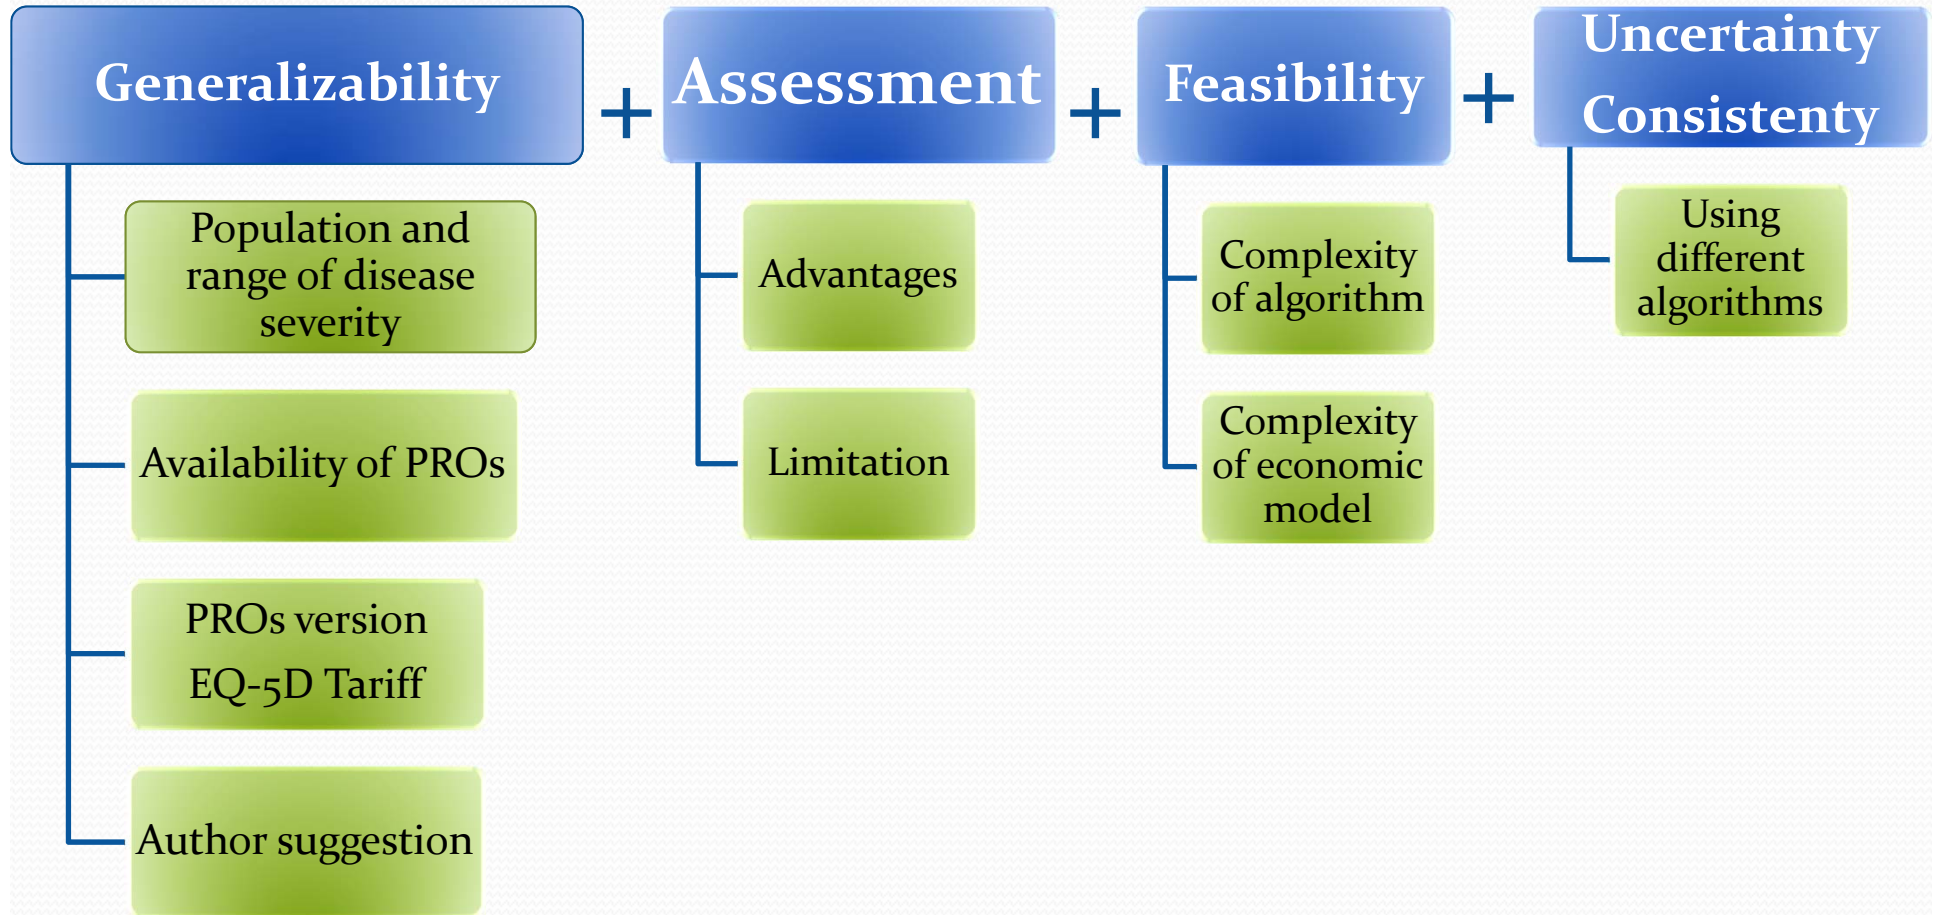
Generalizability + Assessment + Feasibility + Uncertainty Consistenty

Population and range of disease severity

Availability of PROs

PROs version EQ-5D Tariff

Author suggestion

Advantages

Limitation

Complexity of algorithm

Complexity of economic model

Using different algorithms